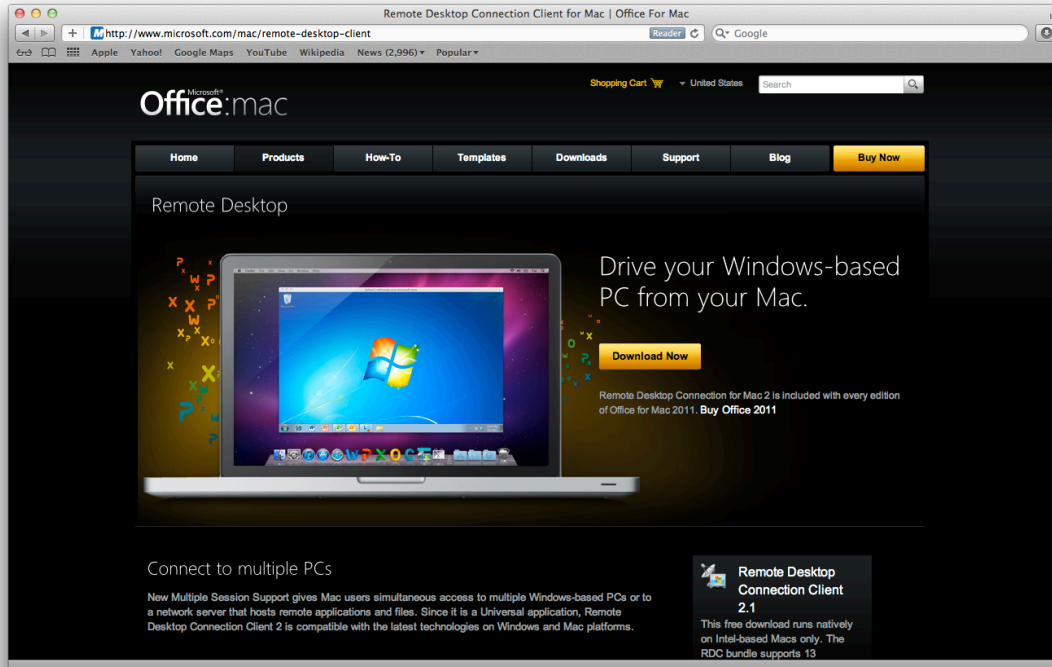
Remote Desktop Connection Client for Mac | Office For Mac

http://www.microsoft.com/mac/remote-desktop-client

Reader

Google

Apple Yahoo! Google Maps YouTube Wikipedia News (2,996) Popular

Microsoft® Office:mac

Shopping Cart

United States

Search

Home Products How-To Templates Downloads Support Blog Buy Now

Remote Desktop

Drive your Windows-based PC from your Mac.

Download Now

Remote Desktop Connection for Mac 2 is included with every edition of Office for Mac 2011. Buy Office 2011

Connect to multiple PCs

New Multiple Session Support gives Mac users simultaneous access to multiple Windows-based PCs or to a network server that hosts remote applications and files. Since it is a Universal application, Remote Desktop Connection Client 2 is compatible with the latest technologies on Windows and Mac platforms.

Remote Desktop Connection Client 2.1

This free download runs natively on Intel-based Macs only. The RDC bundle supports 13